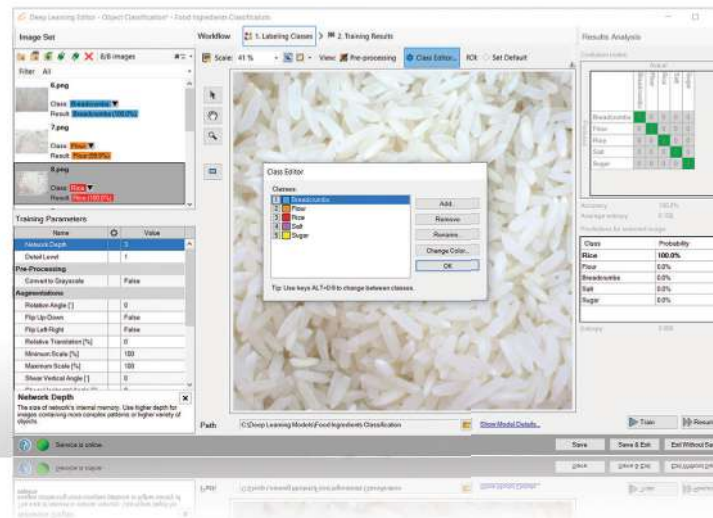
Deep Learning Editor - Object Classification* - Food Ingredients Classification

Image Set

6/8 images

Filter All

6.png
Class Breadcrumbs
Result Breadcrumbs (100.0%)

7.png
Class Flour
Result Flour (99.5%)

8.png
Class Rice
Result Rice (100.0%)

Training Parameters

| Name | | Value |
|---|---|---|
| Network Depth | | 3 |
| Detail Level | | 1 |
| Pre-Processing | | |
| Convert to Grayscale | | False |
| Augmentations | | |
| Rotation Angle [°] | | 0 |
| Flip Up-Down | | False |
| Flip Left-Right | | False |
| Relative Translation [%] | | 0 |
| Minimum Scale [%] | | 100 |
| Maximum Scale [%] | | 100 |
| Shear Vertical Angle [°] | | 0 |

Network Depth
The size of network's internal memory. Use higher depth for images containing more complex patterns or higher variety of objects.

Workflow 1. Labeling Classes > 2. Training Results

Scale: 41 % View: Pre-processing Class Editor... ROI Set Default

Class Editor
Classes:
1 Breadcrumbs
2 Flour
3 Rice
4 Salt
5 Sugar
Add...
Remove
Rename
Change Color...
OK
Tip: Use keys ALT+0-9 to change between classes.

Path C:\Deep Learning Models\Food Ingredients Classification

Show Model Details...

Train Resume

Results Analysis

Confusion matrix
Actual
Breadcrumbs Flour Rice Salt Sugar
Breadcrumbs
Flour
Rice
Salt
Sugar

Accuracy 100.0%
Average entropy 0.102

Predictions for selected image

| Class | Probability |
|---|---|
| Rice | 100.0% |
| Flour | 0.0% |
| Breadcrumbs | 0.0% |
| Salt | 0.0% |
| Sugar | 0.0% |

Entropy 0.000

Service is online

Save Save & Exit Exit Without Sa